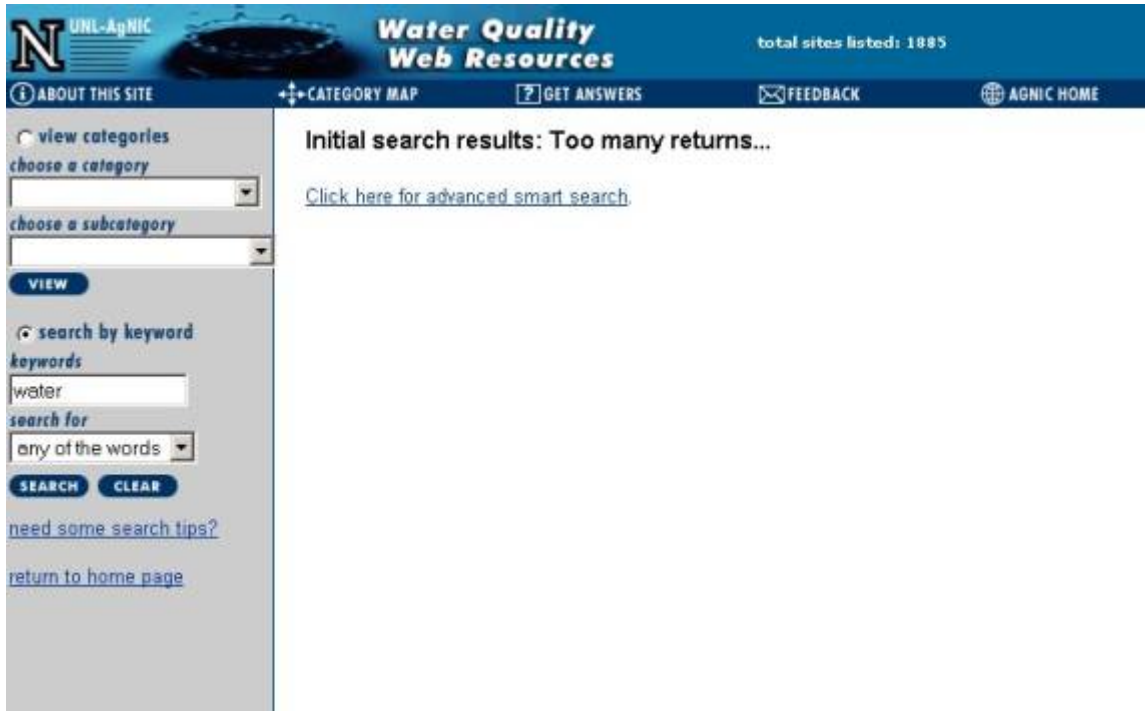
N UNL-AgNIC

Water Quality Web Resources

total sites listed: 1885

ABOUT THIS SITE

CATEGORY MAP

GET ANSWERS

FEEDBACK

AGNIC HOME

view categories

choose a category

choose a subcategory

VIEW

search by keyword

keywords

water

search for

any of the words

SEARCH

CLEAR

need some search tips?

return to home page

Initial search results: Too many returns...

Click here for advanced smart search.